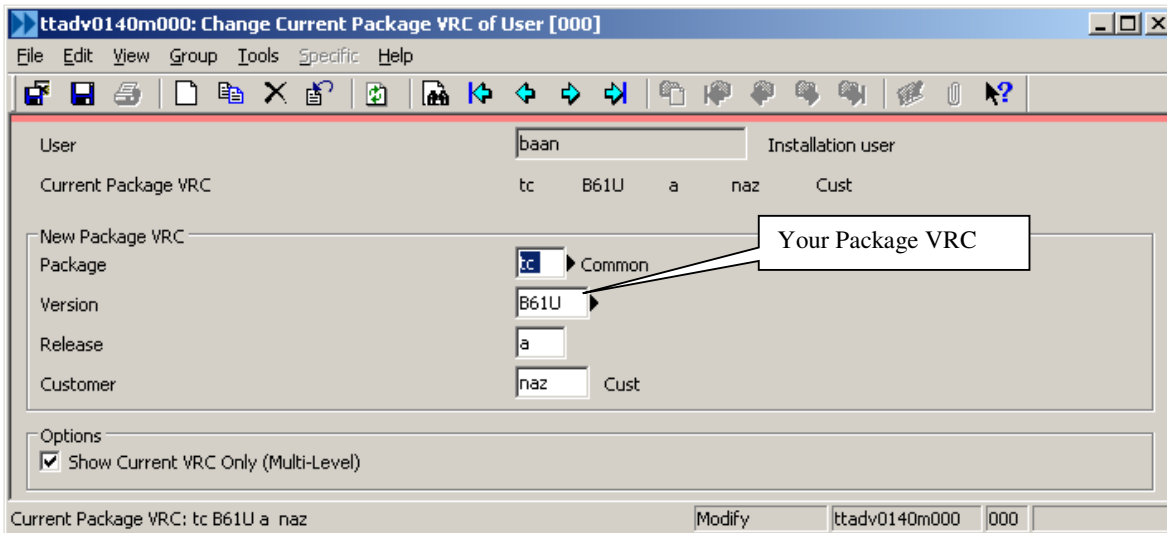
ttadv0140m000: Change Current Package VRC of User [000]

File Edit View Group Tools Specific Help

User baan Installation user

Current Package VRC tc B61U a naz Cust

New Package VRC

Your Package VRC

Package tc Common

Version B61U

Release a

Customer naz Cust

Options

Show Current VRC Only (Multi-Level)

Current Package VRC: tc B61U a naz Modify ttadv0140m000 000